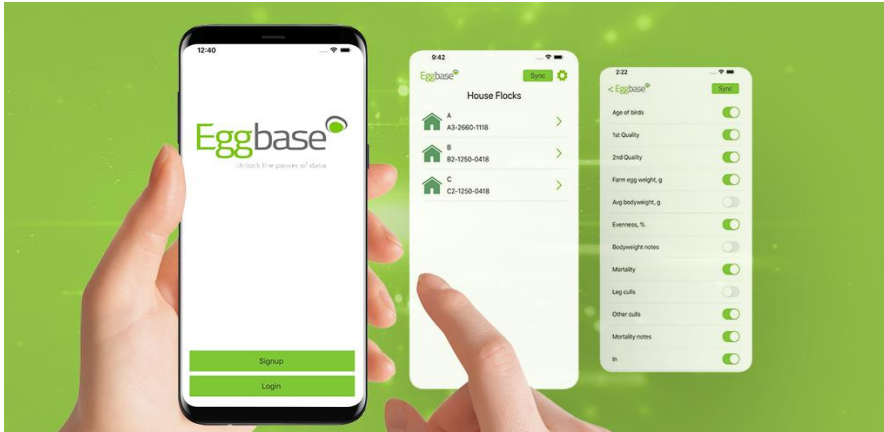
12:40

Eggbase

Unlock the power of data

Signup

Login

9:42

Eggbase

Sync

House Flocks

A
A3-2660-1118

B
B2-1250-0418

C
C2-1250-0418

2:22

< Eggbase

Sync

Age of birds

1st Quality

2nd Quality

Farm egg weight, g

Avg bodyweight, g

Evenness, %

Bodyweight notes

Mortality

Leg culls

Other culls

Mortality notes

In